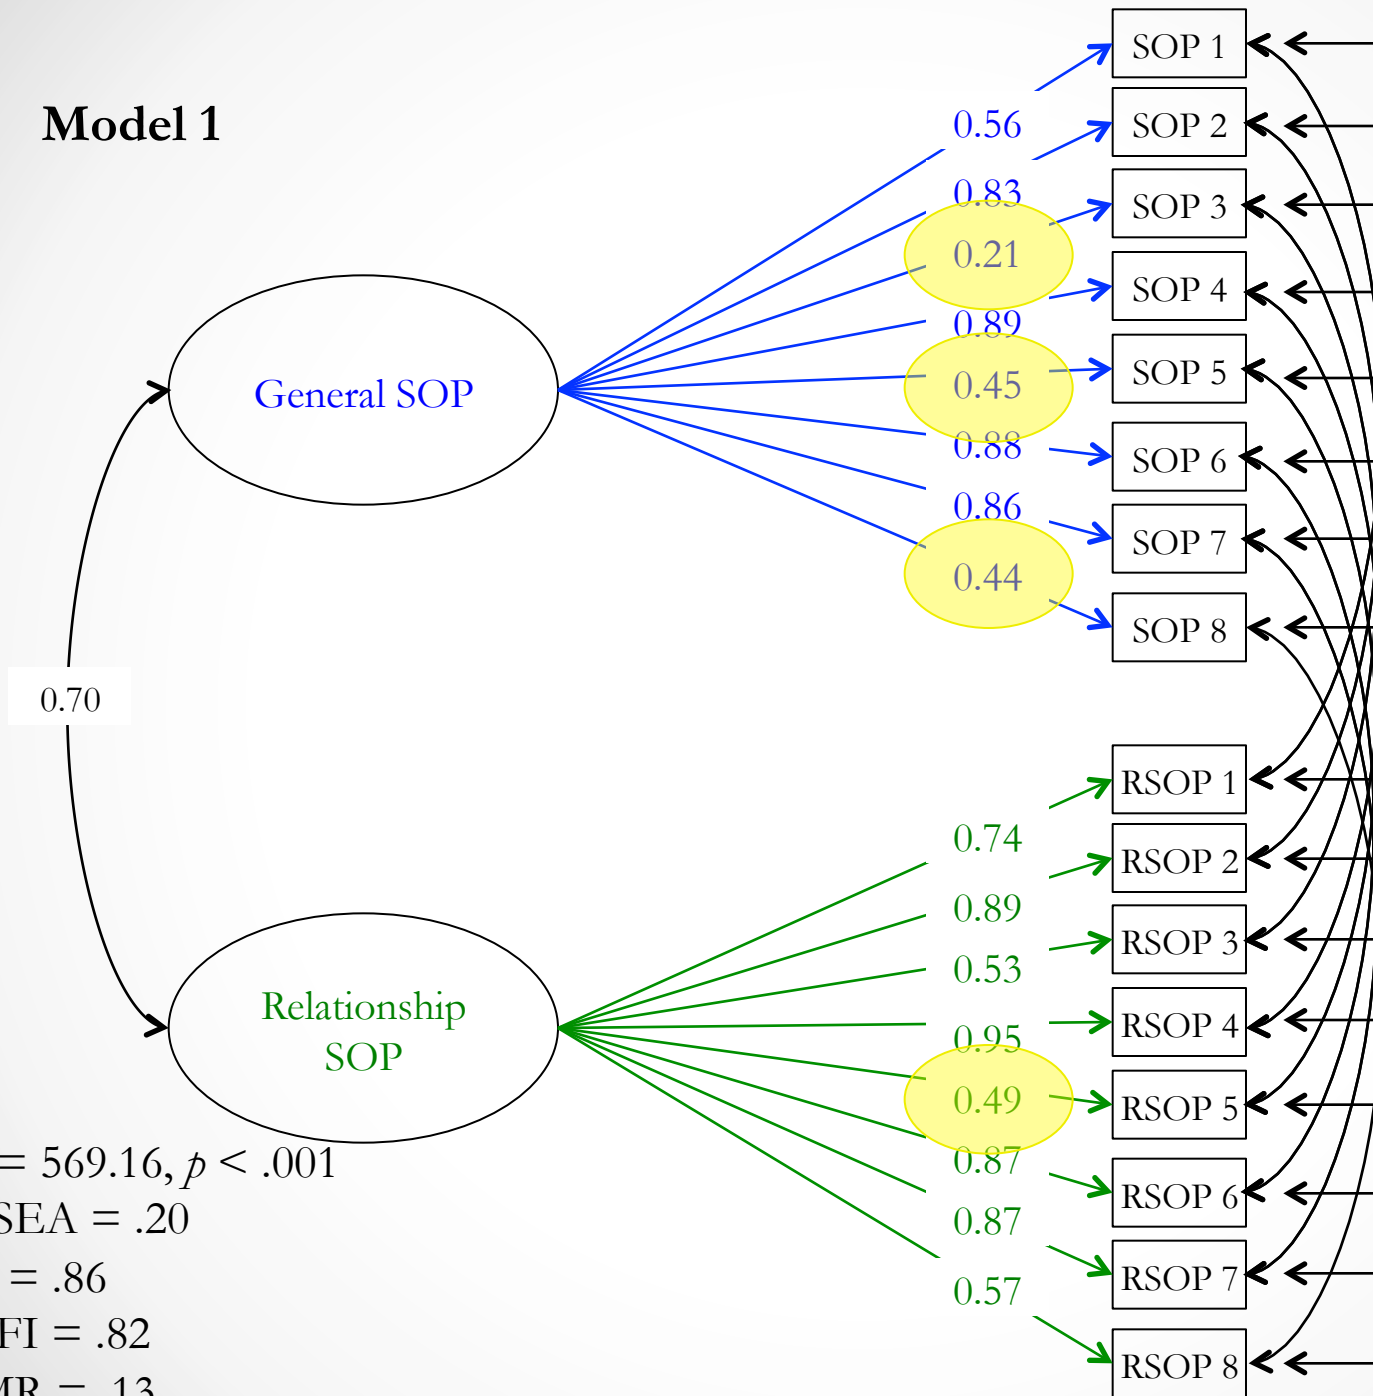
Model 1

General SOP

Relationship SOP

0.70

0.56
0.83
0.21
0.89
0.45
0.88
0.86
0.44

SOP 1
SOP 2
SOP 3
SOP 4
SOP 5
SOP 6
SOP 7
SOP 8

0.74
0.89
0.53
0.95
0.49
0.87
0.87
0.57

RSOP 1
RSOP 2
RSOP 3
RSOP 4
RSOP 5
RSOP 6
RSOP 7
RSOP 8

= 569.16, $p$ < .001
SEA = .20
= .86
FI = .82
MR = .13